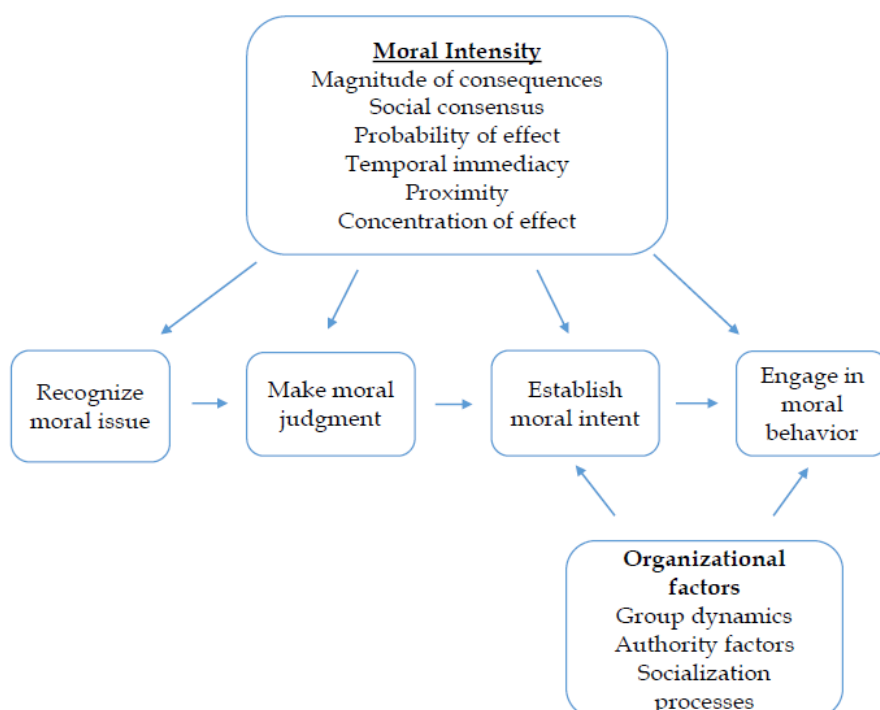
Moral Intensity
Magnitude of consequences
Social consensus
Probability of effect
Temporal immediacy
Proximity
Concentration of effect

Recognize moral issue

Make moral judgment

Establish moral intent

Engage in moral behavior

Organizational factors
Group dynamics
Authority factors
Socialization processes